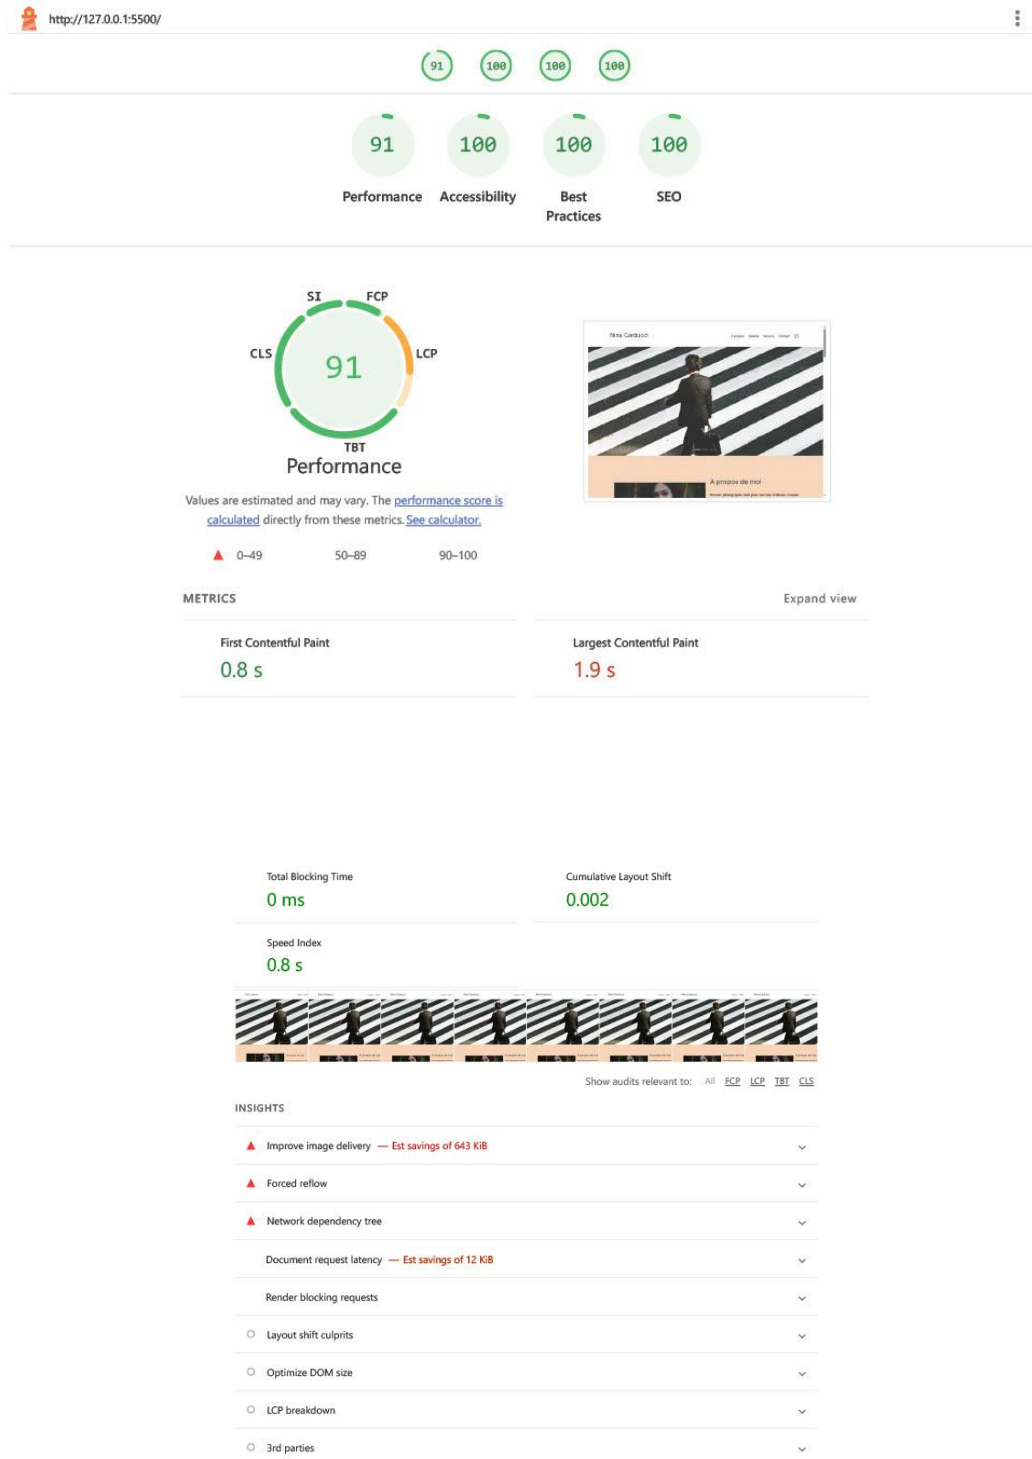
http://127.0.0.1:5500/

91 100 100 100

91
Performance

100
Accessibility

100
Best Practices

100
SEO

SI FCP CLS LCP TBT
91
Performance

Values are estimated and may vary. The performance score is calculated directly from these metrics. See calculator.

0–49 50–89 90–100

Nina Carducci
A propos de moi

METRICS

Expand view

First Contentful Paint
0.8 s

Largest Contentful Paint
1.9 s

Total Blocking Time
0 ms

Cumulative Layout Shift
0.002

Speed Index
0.8 s

Show audits relevant to: All FCP LCP TBT CLS

INSIGHTS

Improve image delivery — Est savings of 643 KiB

Forced reflow

Network dependency tree

Document request latency — Est savings of 12 KiB

Render blocking requests

Layout shift culprits

Optimize DOM size

LCP breakdown

3rd parties